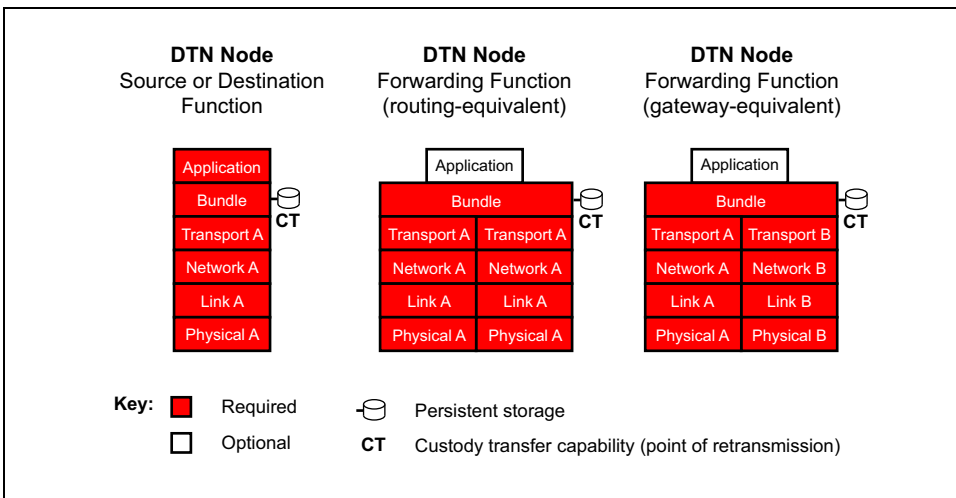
**DTN Node**
Source or Destination Function

Application
Bundle
CT
Transport A
Network A
Link A
Physical A

**DTN Node**
Forwarding Function (routing-equivalent)

Application
Bundle
CT

| Transport A | Transport A |
|---|---|
| Network A | Network A |
| Link A | Link A |
| Physical A | Physical A |

**DTN Node**
Forwarding Function (gateway-equivalent)

Application
Bundle
CT

| Transport A | Transport B |
|---|---|
| Network A | Network B |
| Link A | Link B |
| Physical A | Physical B |

**Key:** Required
Optional
Persistent storage
**CT** Custody transfer capability (point of retransmission)